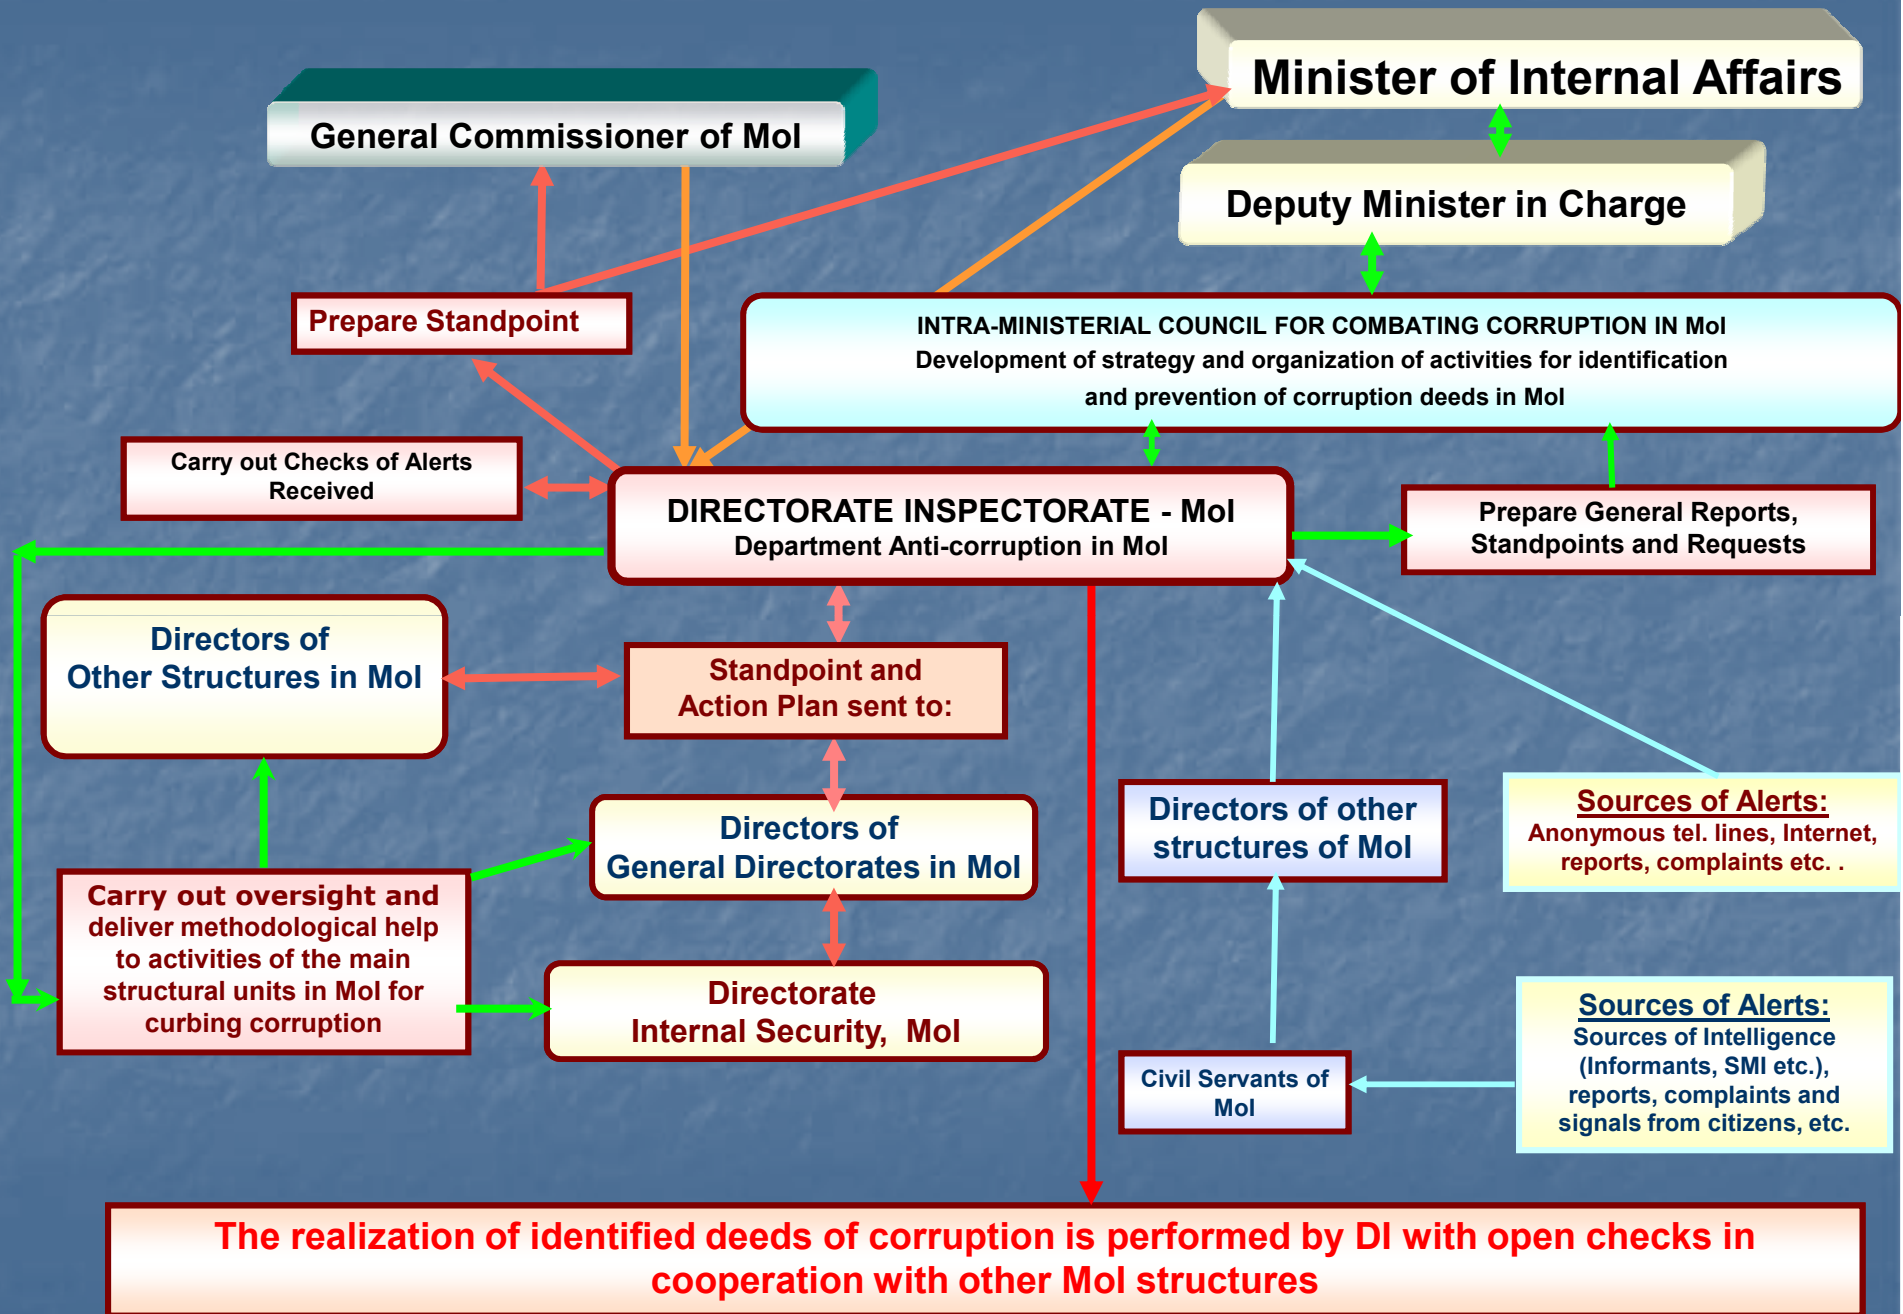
Minister of Internal Affairs

General Commissioner of MoI

Deputy Minister in Charge

Prepare Standpoint

INTRA-MINISTERIAL COUNCIL FOR COMBATING CORRUPTION IN MoI
Development of strategy and organization of activities for identification and prevention of corruption deeds in MoI

Carry out Checks of Alerts Received

DIRECTORATE INSPECTORATE - MoI
Department Anti-corruption in MoI

Prepare General Reports, Standpoints and Requests

Directors of Other Structures in MoI

Standpoint and Action Plan sent to:

Directors of General Directorates in MoI

Directors of other structures of MoI

Sources of Alerts:
Anonymous tel. lines, Internet, reports, complaints etc. .

Carry out oversight and deliver methodological help to activities of the main structural units in MoI for curbing corruption

Directorate Internal Security, MoI

Civil Servants of MoI

Sources of Alerts:
Sources of Intelligence (Informants, SMI etc.), reports, complaints and signals from citizens, etc.

The realization of identified deeds of corruption is performed by DI with open checks in cooperation with other MoI structures